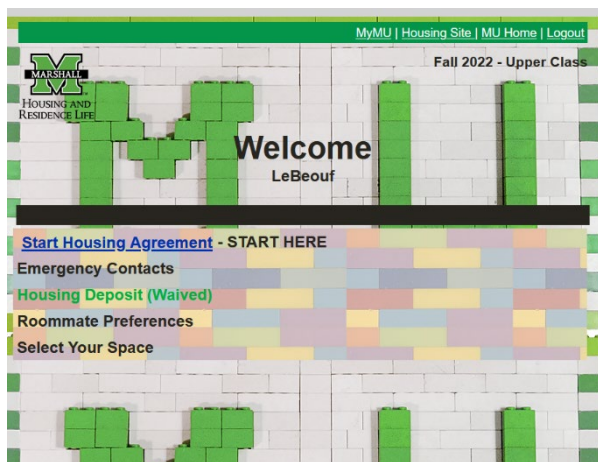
MyMU | Housing Site | MU Home | Logout

M MARSHALL HOUSING AND RESIDENCE LIFE

Fall 2022 - Upper Class

Welcome
LeBeouf

Start Housing Agreement - START HERE
Emergency Contacts
Housing Deposit (Waived)
Roommate Preferences
Select Your Space